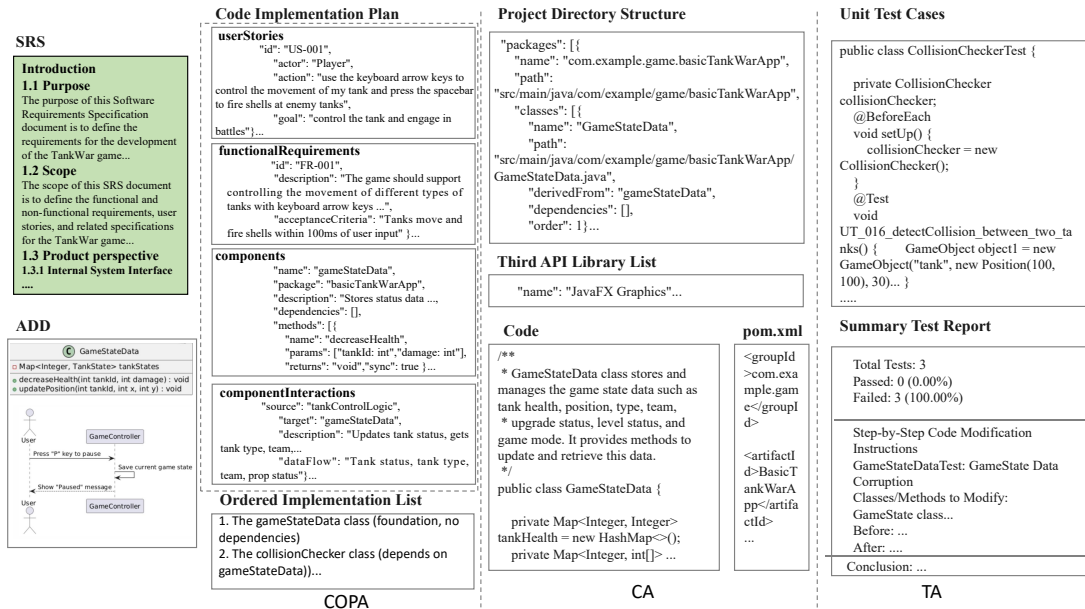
SRS

Introduction
1.1 Purpose
The purpose of this Software Requirements Specification document is to define the requirements for the development of the TankWar game...
1.2 Scope
The scope of this SRS document is to define the functional and non-functional requirements, user stories, and related specifications for the TankWar game...
1.3 Product perspective
1.3.1 Internal System Interface
....

ADD

C GameStateData
Map<Integer, TankState> tankStates
decreaseHealth(int tankId, int damage) : void
updatePosition(int tankId, int x, int y) : void

User
GameController
Press "P" key to pause
Save current game state
Show "Paused" message
User
GameController

Code Implementation Plan

userStories
"id": "US-001",
"actor": "Player",
"action": "use the keyboard arrow keys to control the movement of my tank and press the spacebar to fire shells at enemy tanks",
"goal": "control the tank and engage in battles"}...

functionalRequirements
"id": "FR-001",
"description": "The game should support controlling the movement of different types of tanks with keyboard arrow keys ...",
"acceptanceCriteria": "Tanks move and fire shells within 100ms of user input" }...

components
"name": "gameStateData",
"package": "basicTankWarApp",
"description": "Stores status data ...",
"dependencies": [],
"methods": [{
"name": "decreaseHealth",
"params": ["tankId: int","damage: int"],
"returns": "void","sync": true }...

componentInteractions
"source": "tankControlLogic",
"target": "gameStateData",
"description": "Updates tank status, gets tank type, team,...
"dataFlow": "Tank status, tank type, team, prop status"}...

Ordered Implementation List
1. The gameStateData class (foundation, no dependencies)
2. The collisionChecker class (depends on gameStateData))...

COPA

Project Directory Structure

"packages": [{
"name": "com.example.game.basicTankWarApp",
"path": "src/main/java/com/example/game/basicTankWarApp",
"classes": [{
"name": "GameStateData",
"path": "src/main/java/com/example/game/basicTankWarApp/GameStateData.java",
"derivedFrom": "gameStateData",
"dependencies": [],
"order": 1}...

Third API Library List

"name": "JavaFX Graphics"...

Code

/**
* GameStateData class stores and manages the game state data such as tank health, position, type, team,
* upgrade status, level status, and game mode. It provides methods to update and retrieve this data.
*/
public class GameStateData {

private Map<Integer, Integer> tankHealth = new HashMap<>();
private Map<Integer, int[]> ...

pom.xml

<groupId>com.example.game</groupId>

<artifactId>BasicTankWarApp</artifactId>
...

CA

Unit Test Cases

public class CollisionCheckerTest {

private CollisionChecker collisionChecker;
@BeforeEach
void setUp() {
collisionChecker = new CollisionChecker();
}
@Test
void UT_016_detectCollision_between_two_tanks() { GameObject object1 = new GameObject("tank", new Position(100, 100), 30)... }
.....

Summary Test Report

Total Tests: 3
Passed: 0 (0.00%)
Failed: 3 (100.00%)

Step-by-Step Code Modification Instructions
GameStateDataTest: GameState Data Corruption
Classes/Methods to Modify:
GameState class...
Before: ...
After: ....
Conclusion: ...

TA